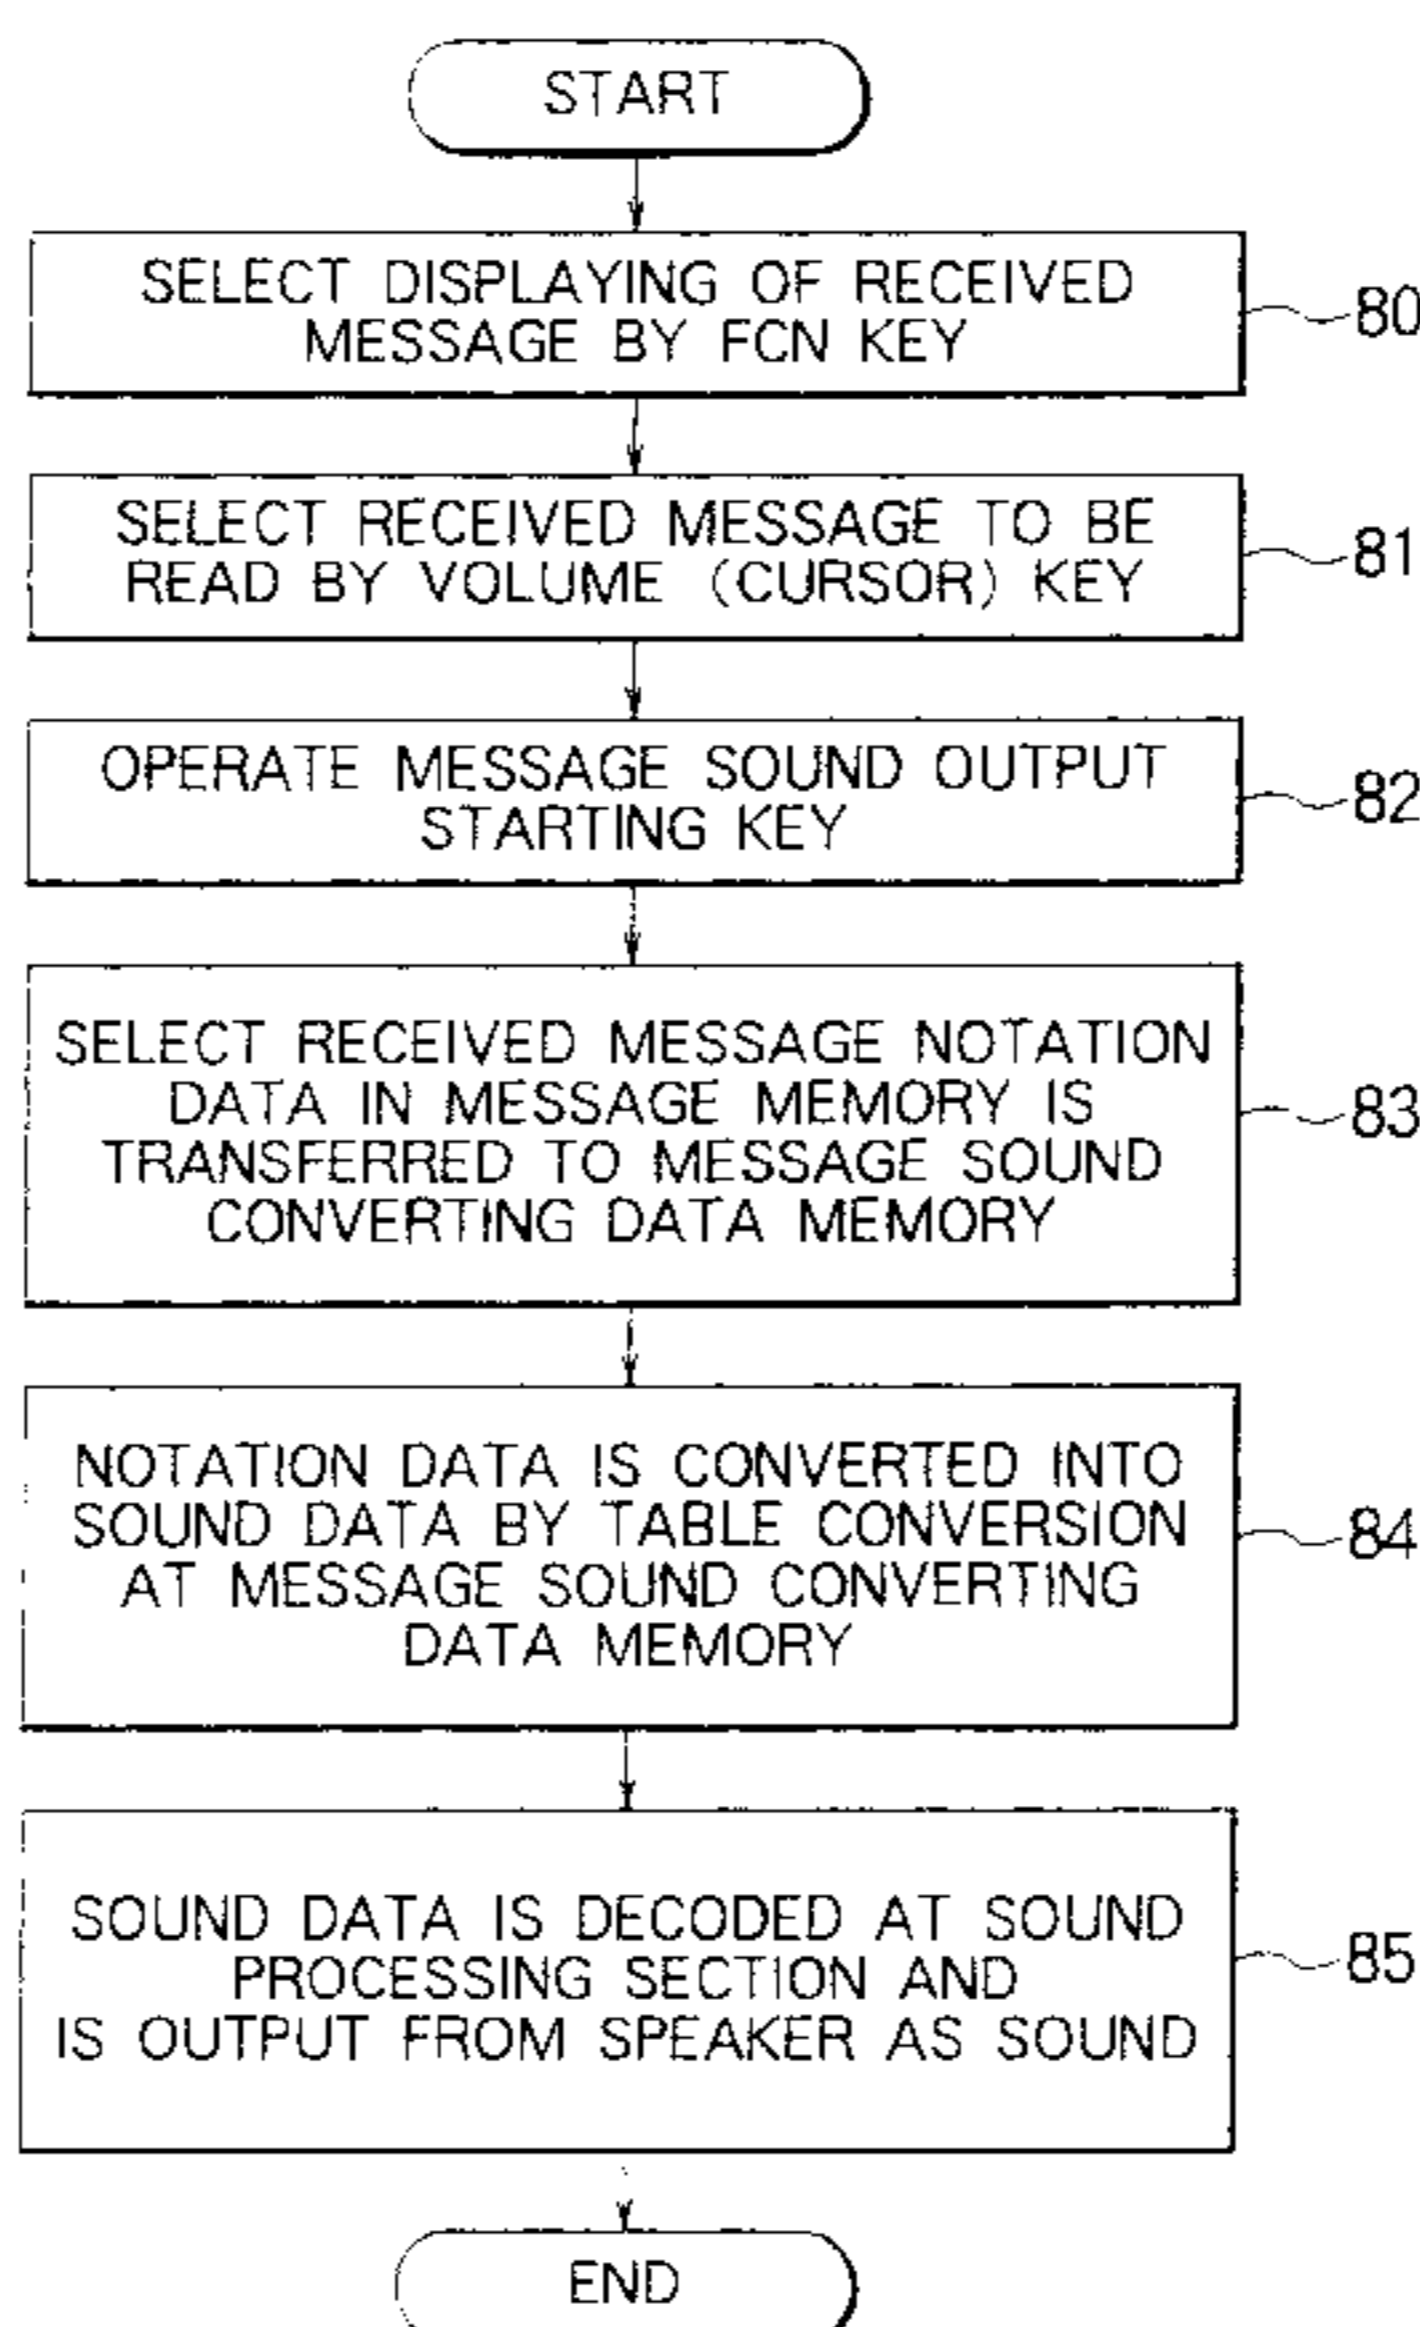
START

SELECT DISPLAYING OF RECEIVED MESSAGE BY FCN KEY

80

SELECT RECEIVED MESSAGE TO BE READ BY VOLUME (CURSOR) KEY

81

OPERATE MESSAGE SOUND OUTPUT STARTING KEY

82

SELECT RECEIVED MESSAGE NOTATION DATA IN MESSAGE MEMORY IS TRANSFERRED TO MESSAGE SOUND CONVERTING DATA MEMORY

83

NOTATION DATA IS CONVERTED INTO SOUND DATA BY TABLE CONVERSION AT MESSAGE SOUND CONVERTING DATA MEMORY

84

SOUND DATA IS DECODED AT SOUND PROCESSING SECTION AND IS OUTPUT FROM SPEAKER AS SOUND

85

END